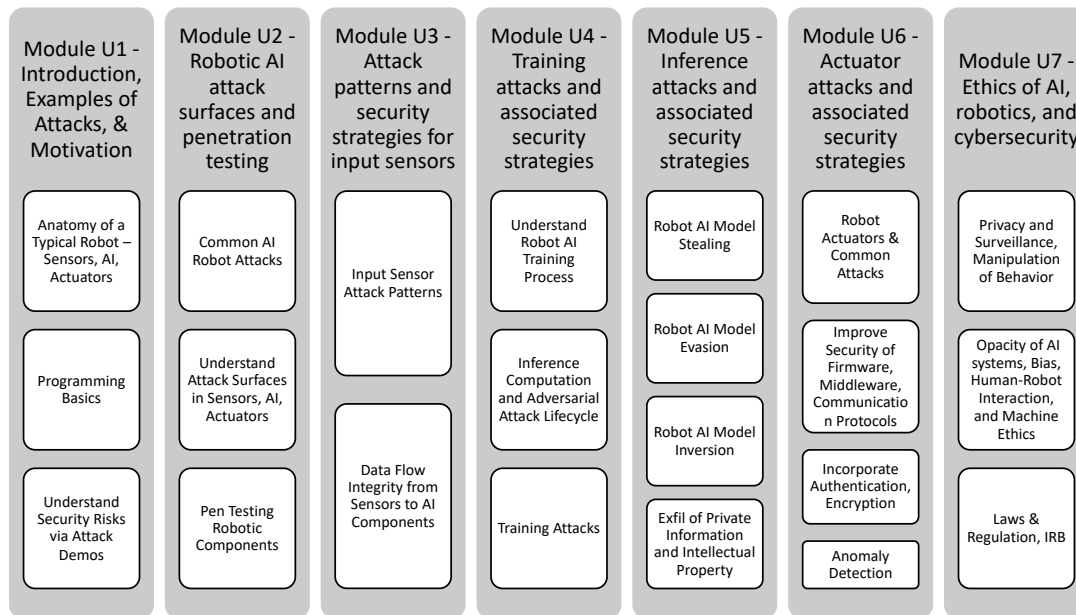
Module U1 - Introduction, Examples of Attacks, & Motivation

Anatomy of a Typical Robot – Sensors, AI, Actuators

Programming Basics

Understand Security Risks via Attack Demos

Module U2 - Robotic AI attack surfaces and penetration testing

Common AI Robot Attacks

Understand Attack Surfaces in Sensors, AI, Actuators

Pen Testing Robotic Components

Module U3 - Attack patterns and security strategies for input sensors

Input Sensor Attack Patterns

Data Flow Integrity from Sensors to AI Components

Module U4 - Training attacks and associated security strategies

Understand Robot AI Training Process

Inference Computation and Adversarial Attack Lifecycle

Training Attacks

Module U5 - Inference attacks and associated security strategies

Robot AI Model Stealing

Robot AI Model Evasion

Robot AI Model Inversion

Exfil of Private Information and Intellectual Property

Module U6 - Actuator attacks and associated security strategies

Robot Actuators & Common Attacks

Improve Security of Firmware, Middleware, Communication Protocols

Incorporate Authentication, Encryption

Anomaly Detection

Module U7 - Ethics of AI, robotics, and cybersecurity

Privacy and Surveillance, Manipulation of Behavior

Opacity of AI systems, Bias, Human-Robot Interaction, and Machine Ethics

Laws & Regulation, IRB